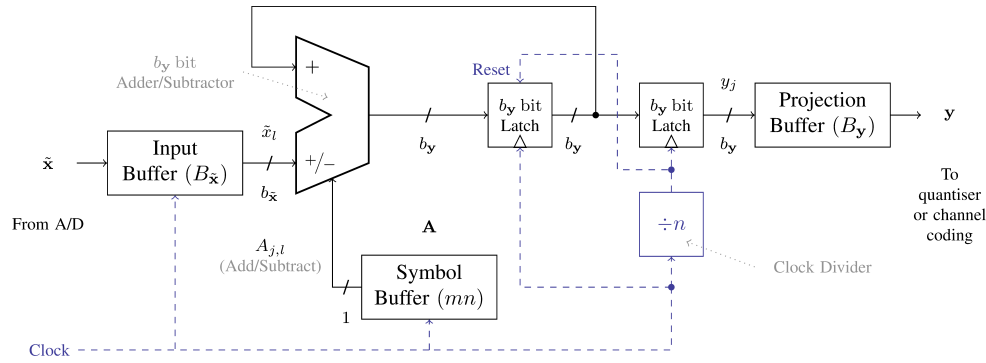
$b_{\mathbf{y}}$ bit
Adder/Subtractor

$+$

$+/-$

$\tilde{\mathbf{x}}$

Input Buffer $(B_{\tilde{\mathbf{x}}})$

$\tilde{x}_l$

$b_{\tilde{\mathbf{x}}}$

From A/D

$b_{\mathbf{y}}$

Reset

$b_{\mathbf{y}}$ bit Latch

$b_{\mathbf{y}}$

$b_{\mathbf{y}}$ bit Latch

$y_j$

$b_{\mathbf{y}}$

Projection Buffer $(B_{\mathbf{y}})$

$\mathbf{y}$

To quantiser or channel coding

$\mathbf{A}$

$A_{j,l}$
(Add/Subtract)

Symbol Buffer $(mn)$

1

$\div n$

Clock Divider

Clock